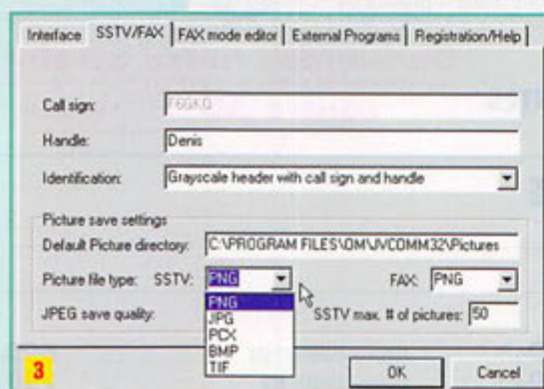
Interface | SSTV/FAX | FAX mode editor | External Programs | Registration/Help

Call sign: F6GKQ

Handle: Denis

Identification: Grayscale header with call sign and handle

Picture save settings

Default Picture directory: C:\PROGRAM FILES\OM\JVCOMM32\Pictures

Picture file type: SSTV: PNG

FAX: PNG

JPEG save quality:

PNG
JPG
PCX
BMP
TIF

SSTV max. # of pictures: 50

3

OK

Cancel